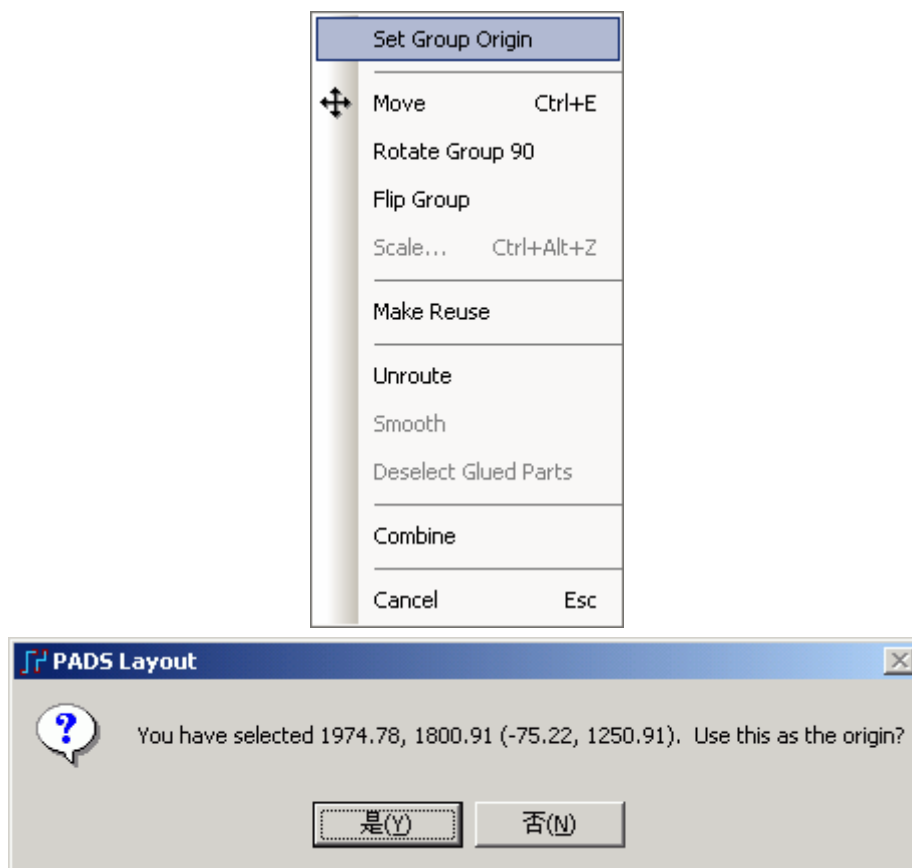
Set Group Origin

Move Ctrl+E
Rotate Group 90
Flip Group
Scale... Ctrl+Alt+Z

Make Reuse

Unroute
Smooth
Deselect Glued Parts

Combine

Cancel Esc

PADS Layout

You have selected 1974.78, 1800.91 (-75.22, 1250.91). Use this as the origin?

是(Y) 否(N)